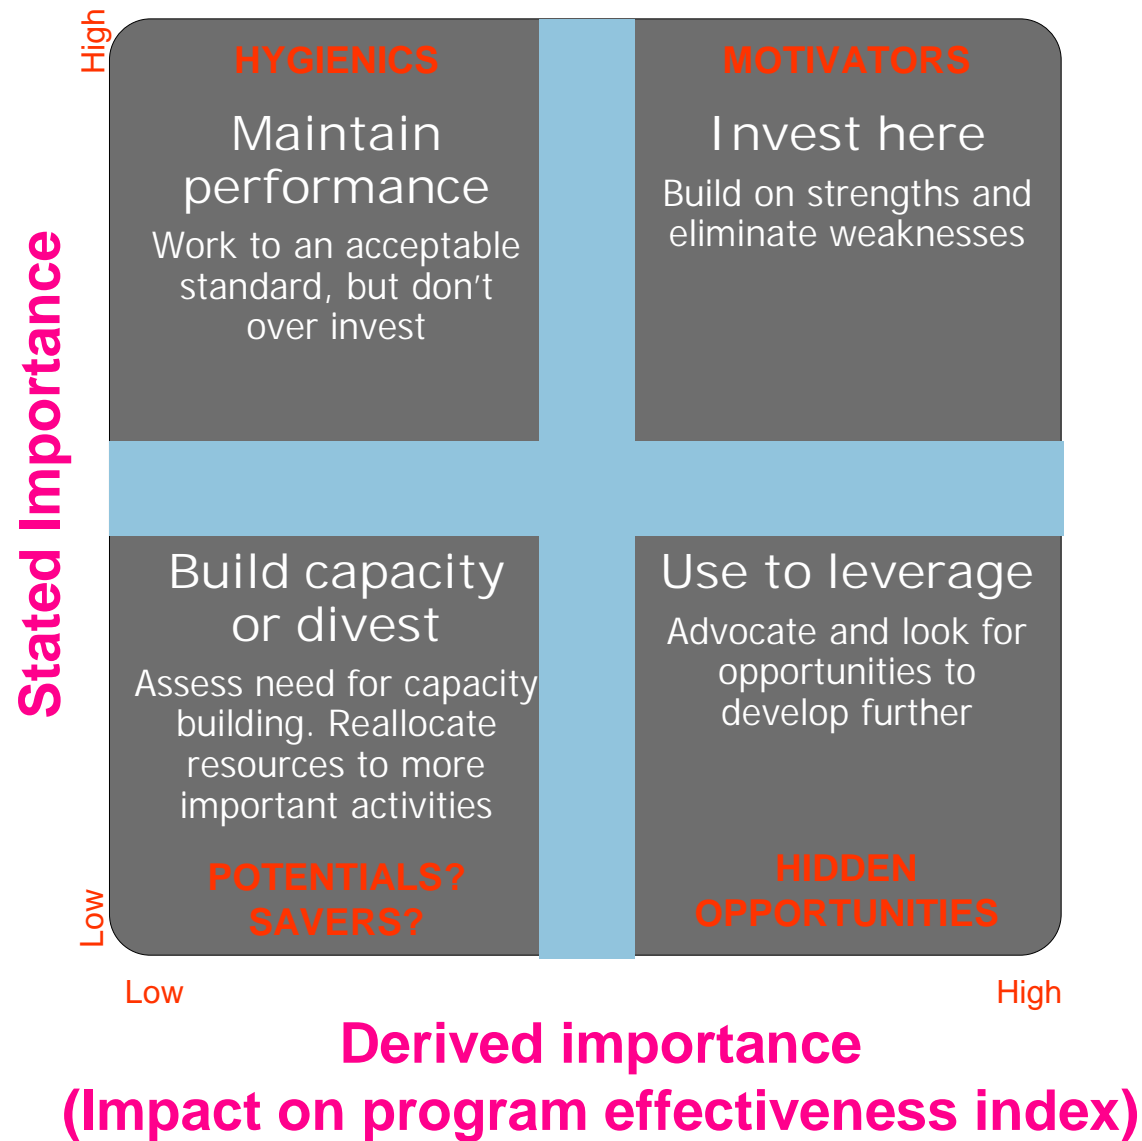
High

Stated Importance

Low

HYGIENICS

Maintain performance

Work to an acceptable standard, but don't over invest

MOTIVATORS

Invest here

Build on strengths and eliminate weaknesses

Build capacity or divest

Assess need for capacity building. Reallocate resources to more important activities

POTENTIALS? SAVERS?

Use to leverage

Advocate and look for opportunities to develop further

HIDDEN OPPORTUNITIES

Low

High

Derived importance (Impact on program effectiveness index)